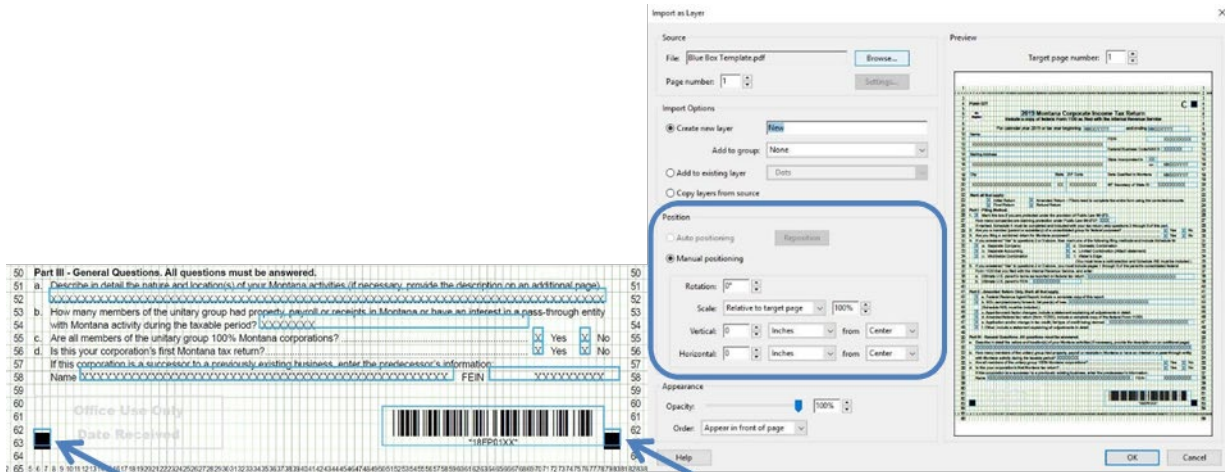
Import as Layer

Source

File: Blue Box Template.pdf

Browse...

Page number: 1

Settings...

Import Options

Create new layer: New

Add to group: None

Add to existing layer: Dots

Copy layers from source

Position

Auto positioning

Reposition

Manual positioning

Rotation: 0°

Scale: Relative to target page 100%

Vertical: 0 Inches from Center

Horizontal: 0 Inches from Center

Appearance

Opacity: 100%

Order: Appear in front of page

Help

Preview

Target page number: 1

2015 Montana Corporate Income Tax Return

OK

Cancel

50 Part III - General Questions. All questions must be answered. 50

51 a. Describe in detail the nature and location(s) of your Montana activities (if necessary, provide the description on an additional page). 51

52 XXXXXXXXXXXXXXXXXXXXXXXXXXXXXXXXXXXXXXXXXXXXXXXXXXXXXXXXXXXXXXXXXXXXXXXXXXXXXXXX 52

53 b. How many members of the unitary group had property, payroll or receipts in Montana or have an interest in a pass-through entity 53

54 with Montana activity during the taxable period? XXXXXXX 54

55 c. Are all members of the unitary group 100% Montana corporations? X Yes X No 55

56 d. Is this your corporation's first Montana tax return? X Yes X No 56

57 If this corporation is a successor to a previously existing business, enter the predecessor's information: 57

58 Name XXXXXXXXXXXXXXXXXXXXXXXXXXXXXXXXXXXXXXXXXXXXXXXXXXXXXXX FEIN XXXXXXXXX 58

59 59

60 60

61 Office Use Only 61

62 Date Received 62

63 *15FP01XX* 63

64 64

65 5 6 7 8 9 10 11 12 13 14 15 16 17 18 19 20 21 22 23 24 25 26 27 28 29 30 31 32 33 34 35 36 37 38 39 40 41 42 43 44 45 46 47 48 49 50 51 52 53 54 55 56 57 58 59 60 61 62 63 64 65 66 67 68 69 70 71 72 73 74 75 76 77 78 79 80 81 82 83 84